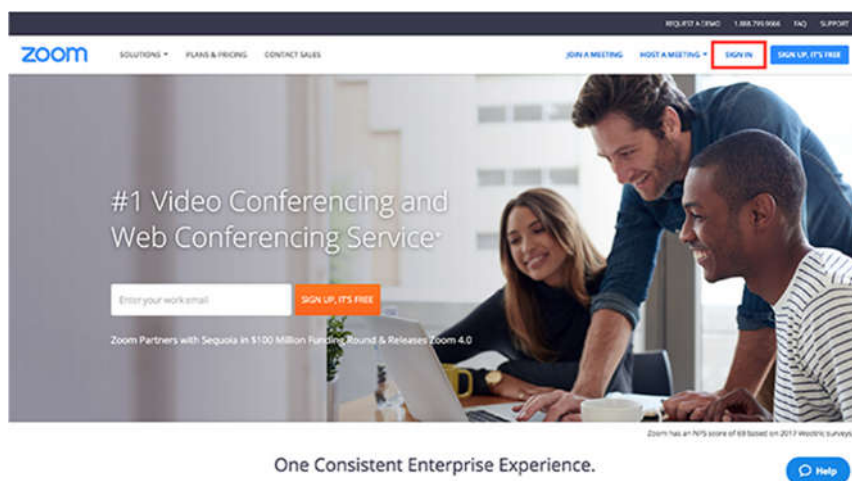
REQUEST A DEMO 1.888.799.9666 FAQ SUPPORT

zoom SOLUTIONS ▾ PLANS & PRICING CONTACT SALES JOIN A MEETING HOST A MEETING ▾ SIGN IN SIGN UP, IT'S FREE

#1 Video Conferencing and Web Conferencing Service*

Enter your work email SIGN UP, IT'S FREE

Zoom Partners with Sequoia in $100 Million Funding Round & Releases Zoom 4.0

Zoom has an NPS score of 69 based on 2017 Wootric surveys

One Consistent Enterprise Experience.

Help